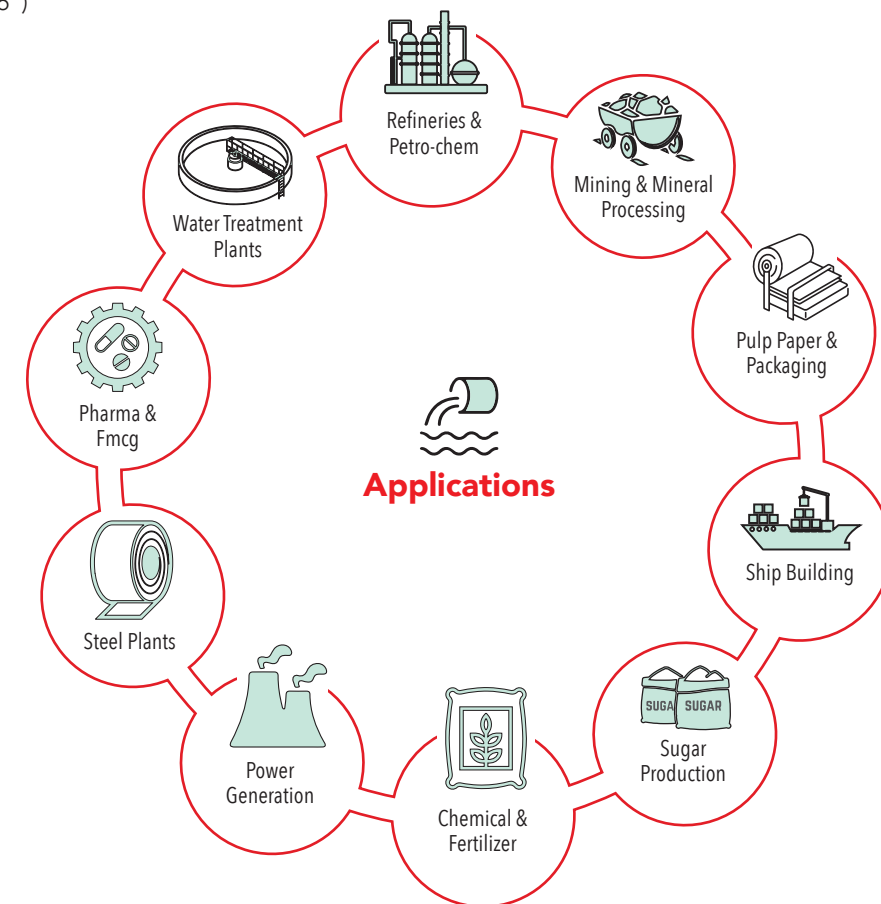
Refineries & Petro-chem

Mining & Mineral Processing

Pulp Paper & Packaging

Ship Building

SUGA SUGAR

Sugar Production

Chemical & Fertilizer

Power Generation

Steel Plants

Pharma & Fmcg

Water Treatment Plants

Applications